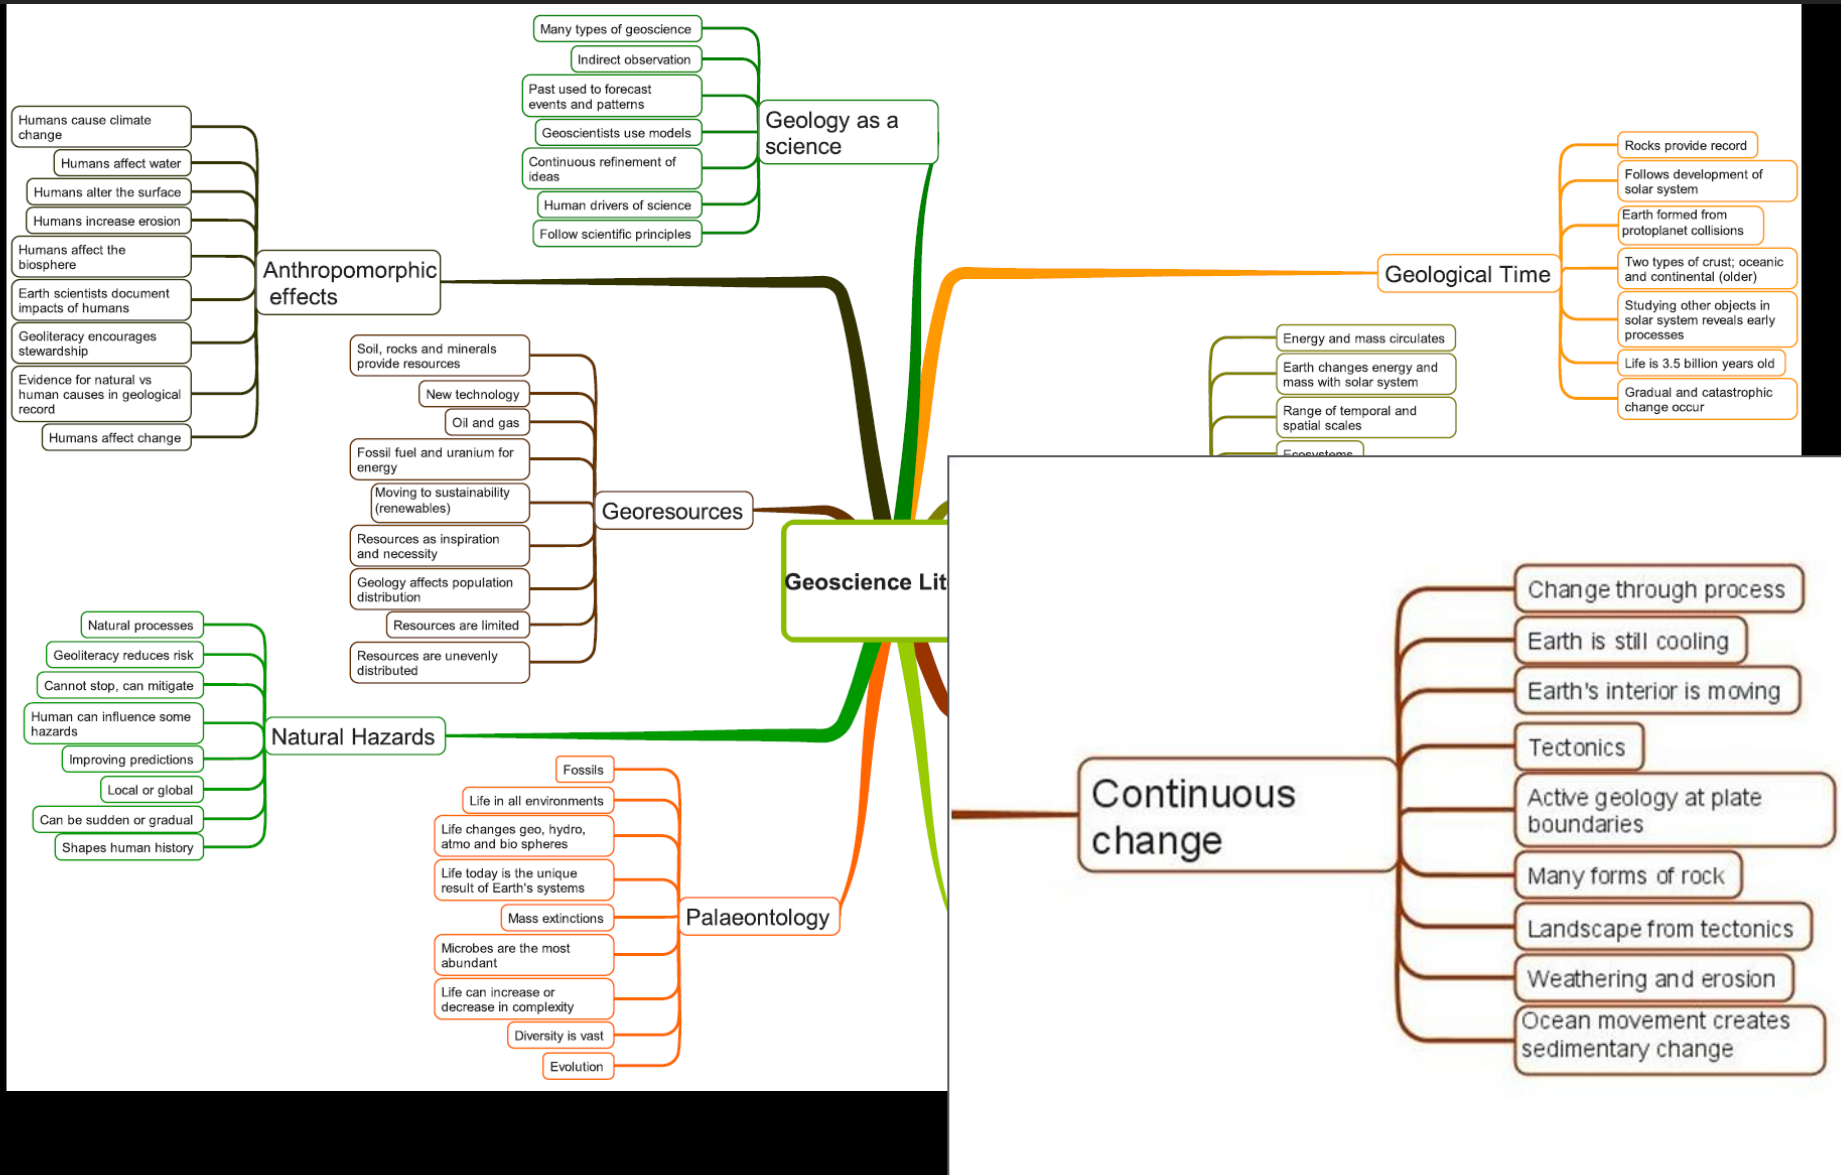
Geology as a science

Many types of geoscience
Indirect observation
Past used to forecast events and patterns
Geoscientists use models
Continuous refinement of ideas
Human drivers of science
Follow scientific principles

Anthropomorphic effects

Humans cause climate change
Humans affect water
Humans alter the surface
Humans increase erosion
Humans affect the biosphere
Earth scientists document impacts of humans
Geoliteracy encourages stewardship
Evidence for natural vs human causes in geological record
Humans affect change

Geological Time

Rocks provide record
Follows development of solar system
Earth formed from protoplanet collisions
Two types of crust; oceanic and continental (older)
Studying other objects in solar system reveals early processes
Life is 3.5 billion years old
Gradual and catastrophic change occur

Energy and mass circulates
Earth changes energy and mass with solar system
Range of temporal and spatial scales
Ecosystems

Georesources

Soil, rocks and minerals provide resources
New technology
Oil and gas
Fossil fuel and uranium for energy
Moving to sustainability (renewables)
Resources as inspiration and necessity
Geology affects population distribution
Resources are limited
Resources are unevenly distributed

Geoscience Lit

Natural Hazards

Natural processes
Geoliteracy reduces risk
Cannot stop, can mitigate
Human can influence some hazards
Improving predictions
Local or global
Can be sudden or gradual
Shapes human history

Palaeontology

Fossils
Life in all environments
Life changes geo, hydro, atmo and bio spheres
Life today is the unique result of Earth's systems
Mass extinctions
Microbes are the most abundant
Life can increase or decrease in complexity
Diversity is vast
Evolution

Continuous change

Change through process
Earth is still cooling
Earth's interior is moving
Tectonics
Active geology at plate boundaries
Many forms of rock
Landscape from tectonics
Weathering and erosion
Ocean movement creates sedimentary change